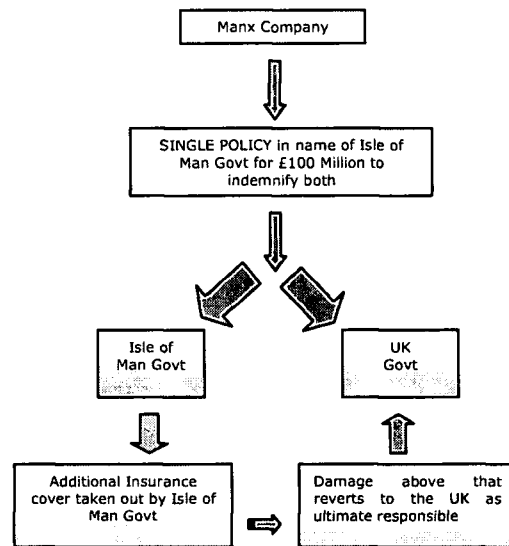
Manx Company

SINGLE POLICY in name of Isle of Man Govt for £100 Million to indemnify both

Isle of Man Govt

UK Govt

Additional Insurance cover taken out by Isle of Man Govt

Damage above that reverts to the UK as ultimate responsible